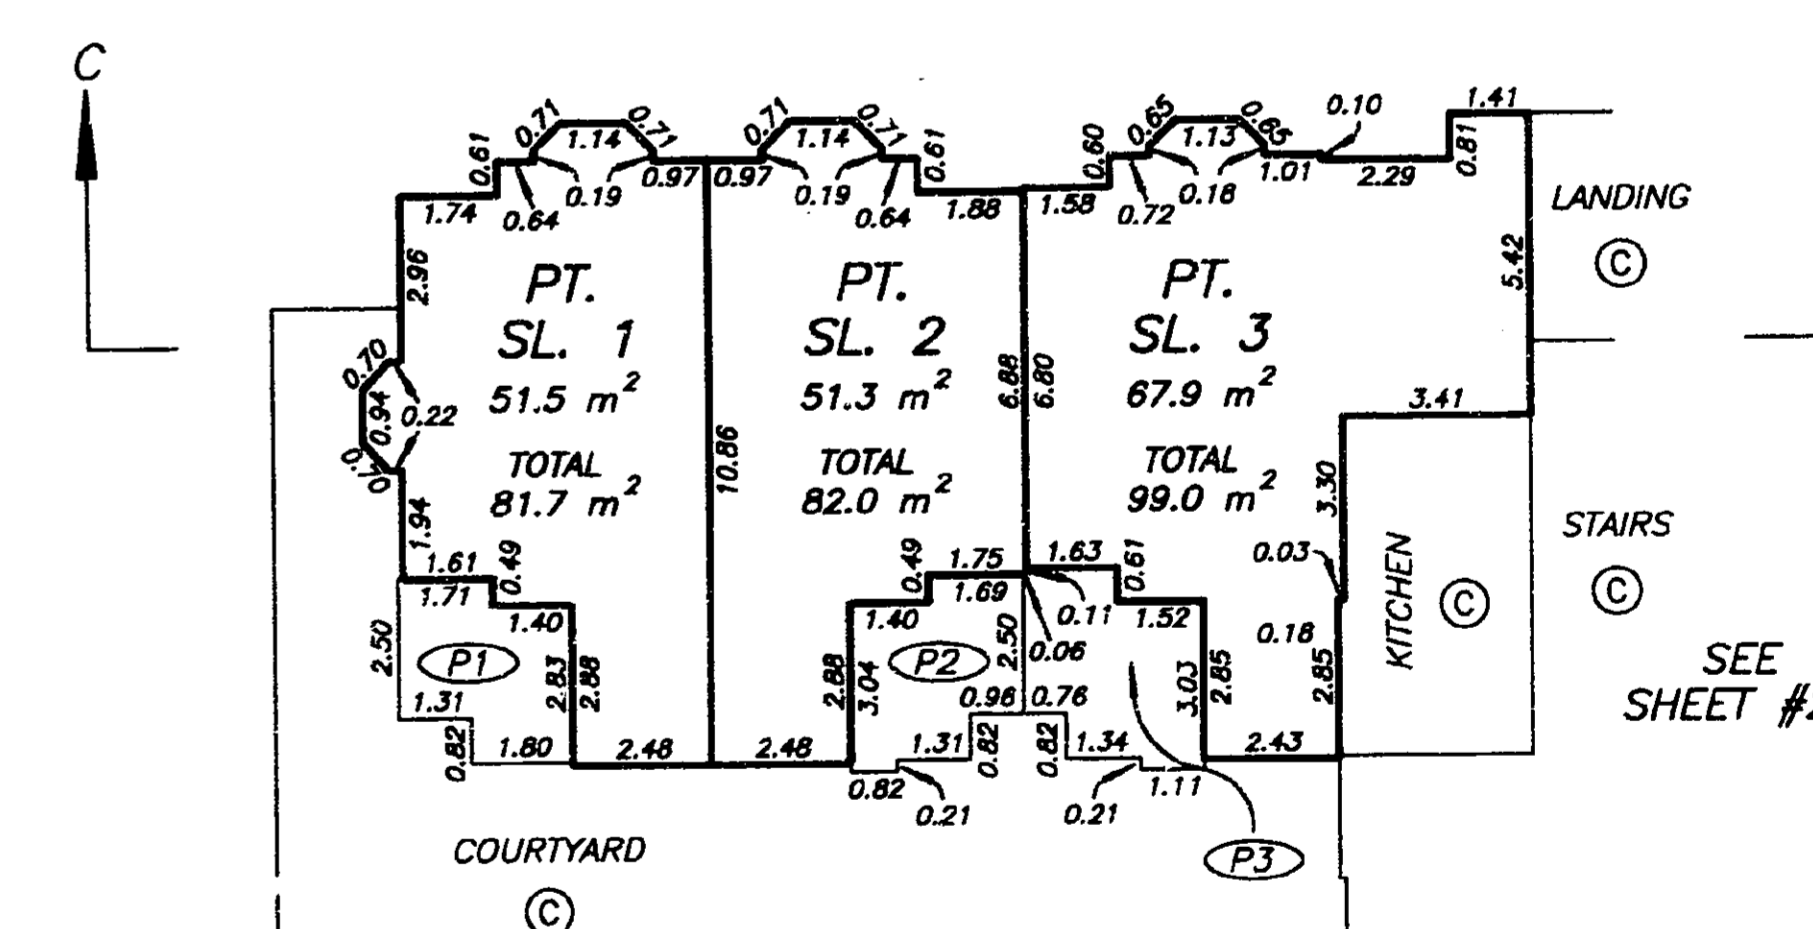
C

0.61 0.71 1.14 0.71 0.71 1.14 0.71 0.61 0.60 0.65 1.13 0.65 0.10 1.41

0.64 0.19 0.97 0.97 0.19 0.64 1.88 1.58 0.72 0.18 1.01 2.29 0.81

1.74

LANDING

Ⓒ

2.96

PT.
SL. 1
51.5 $m^2$

PT.
SL. 2
51.3 $m^2$

PT.
SL. 3
67.9 $m^2$

5.42

0.70 0.94 0.22 0.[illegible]

6.88 6.80

3.41

TOTAL
81.7 $m^2$

10.86

TOTAL
82.0 $m^2$

TOTAL
99.0 $m^2$

3.30

STAIRS

1.94

1.61 0.49 1.71 1.40

0.49 1.75 1.63 0.61 1.69

0.03

KITCHEN

Ⓒ

Ⓒ

2.50 P1 2.83 2.88

1.40 2.88 3.04 P2 2.50 0.11 0.06 1.52 0.18

SEE
SHEET #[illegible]

1.31

0.96 0.76 3.03 2.85 2.85

0.82 1.80 2.48 2.48 1.31 0.82 0.82 1.34 2.43

0.82 0.21 0.21 1.11

COURTYARD

Ⓒ

P3